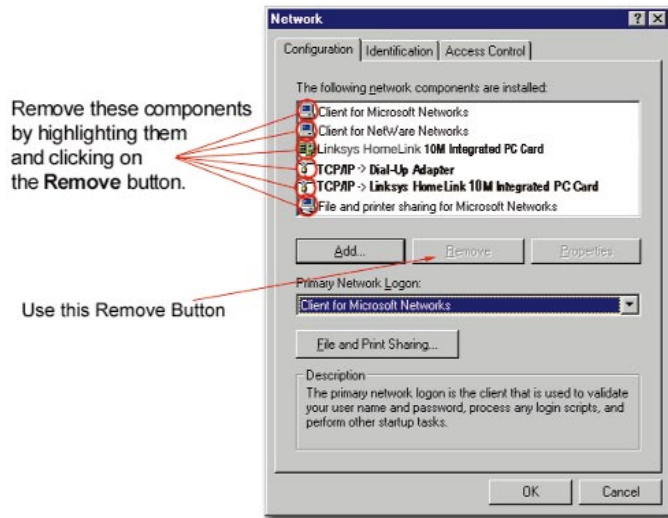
Remove these components by highlighting them and clicking on the **Remove** button.

Use this Remove Button

Network

?

X

Configuration | Identification | Access Control

The following network components are installed:

Client for Microsoft Networks

Client for NetWare Networks

Linksys HomeLink 10M Integrated PC Card

TCP/IP -> Dial-Up Adapter

TCP/IP -> Linksys HomeLink 10M Integrated PC Card

File and printer sharing for Microsoft Networks

Add...

Remove

Properties

Primary Network Logon:

Client for Microsoft Networks

File and Print Sharing...

Description

The primary network logon is the client that is used to validate your user name and password, process any login scripts, and perform other startup tasks.

OK

Cancel